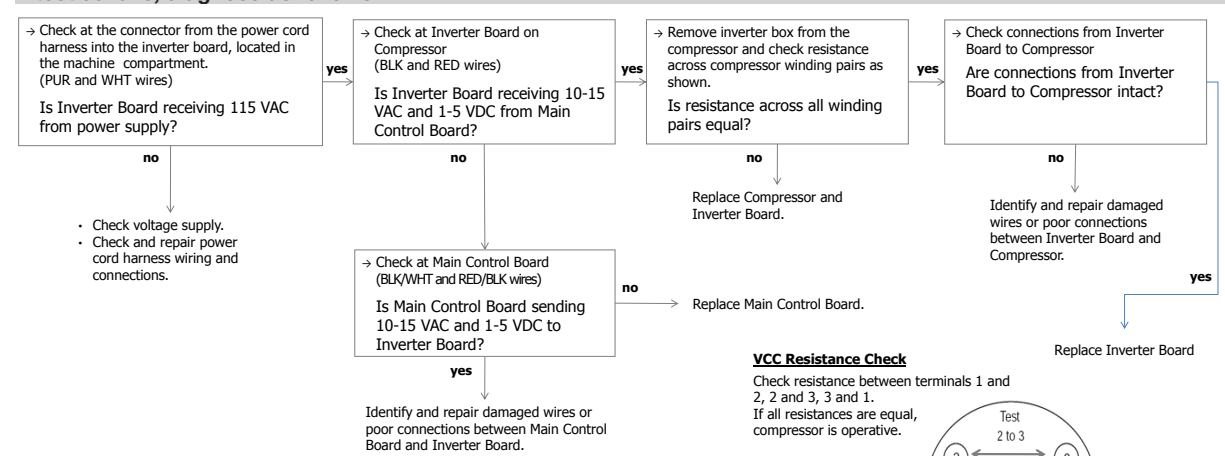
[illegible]

→ Check at the connector from the power cord harness into the inverter board, located in the machine compartment. (PUR and WHT wires)

Is Inverter Board receiving 115 VAC from power supply?

yes

→ Check at Inverter Board on Compressor (BLK and RED wires)

Is Inverter Board receiving 10-15 VAC and 1-5 VDC from Main Control Board?

yes

→ Remove inverter box from the compressor and check resistance across compressor winding pairs as shown.

Is resistance across all winding pairs equal?

yes

→ Check connections from Inverter Board to Compressor

Are connections from Inverter Board to Compressor intact?

no

• Check voltage supply.
• Check and repair power cord harness wiring and connections.

no

→ Check at Main Control Board (BLK/WHT and RED/BLK wires)

Is Main Control Board sending 10-15 VAC and 1-5 VDC to Inverter Board?

no

Replace Main Control Board.

yes

Identify and repair damaged wires or poor connections between Main Control Board and Inverter Board.

no

Replace Compressor and Inverter Board.

no

Identify and repair damaged wires or poor connections between Inverter Board and Compressor.

yes

Replace Inverter Board

VCC Resistance Check

Check resistance between terminals 1 and 2, 2 and 3, 3 and 1.
If all resistances are equal, compressor is operative.

Test
2 to 3

2

3